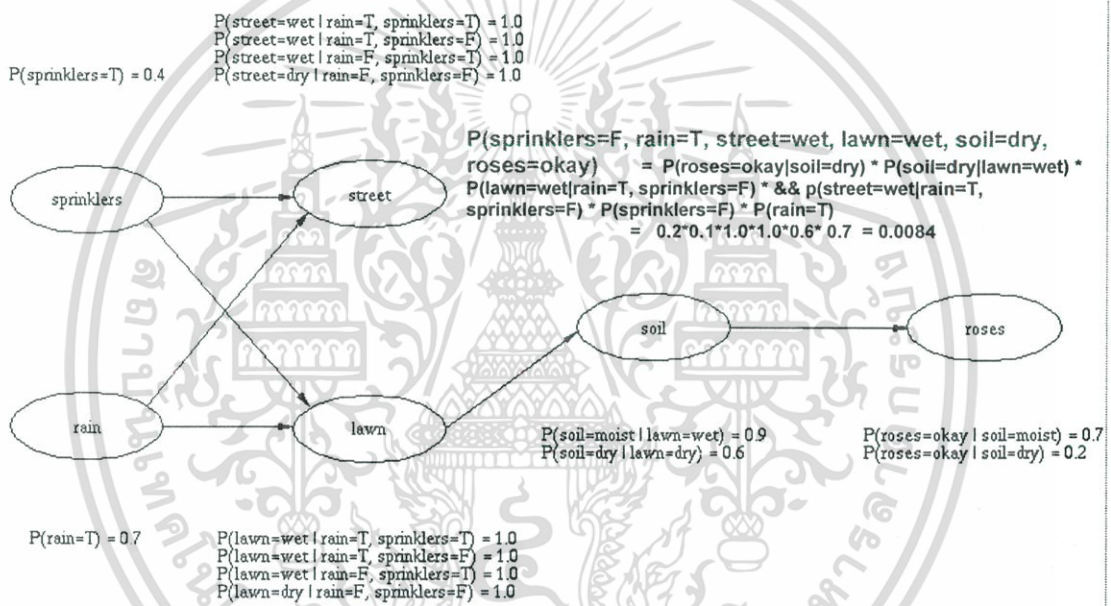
P(street=wet | rain=T, sprinklers=T) = 1.0
P(street=wet | rain=T, sprinklers=F) = 1.0
P(street=wet | rain=F, sprinklers=T) = 1.0
P(street=dry | rain=F, sprinklers=F) = 1.0

P(sprinklers=T) = 0.4

P(sprinklers=F, rain=T, street=wet, lawn=wet, soil=dry, roses=okay) = P(roses=okay|soil=dry) * P(soil=dry|lawn=wet) * P(lawn=wet|rain=T, sprinklers=F) * && p(street=wet|rain=T, sprinklers=F) * P(sprinklers=F) * P(rain=T)
= 0.2*0.1*1.0*1.0*0.6* 0.7 = 0.0084

sprinklers

street

soil

roses

rain

lawn

P(soil=moist | lawn=wet) = 0.9
P(soil=dry | lawn=dry) = 0.6

P(roses=okay | soil=moist) = 0.7
P(roses=okay | soil=dry) = 0.2

P(rain=T) = 0.7

P(lawn=wet | rain=T, sprinklers=T) = 1.0
P(lawn=wet | rain=T, sprinklers=F) = 1.0
P(lawn=wet | rain=F, sprinklers=T) = 1.0
P(lawn=dry | rain=F, sprinklers=F) = 1.0